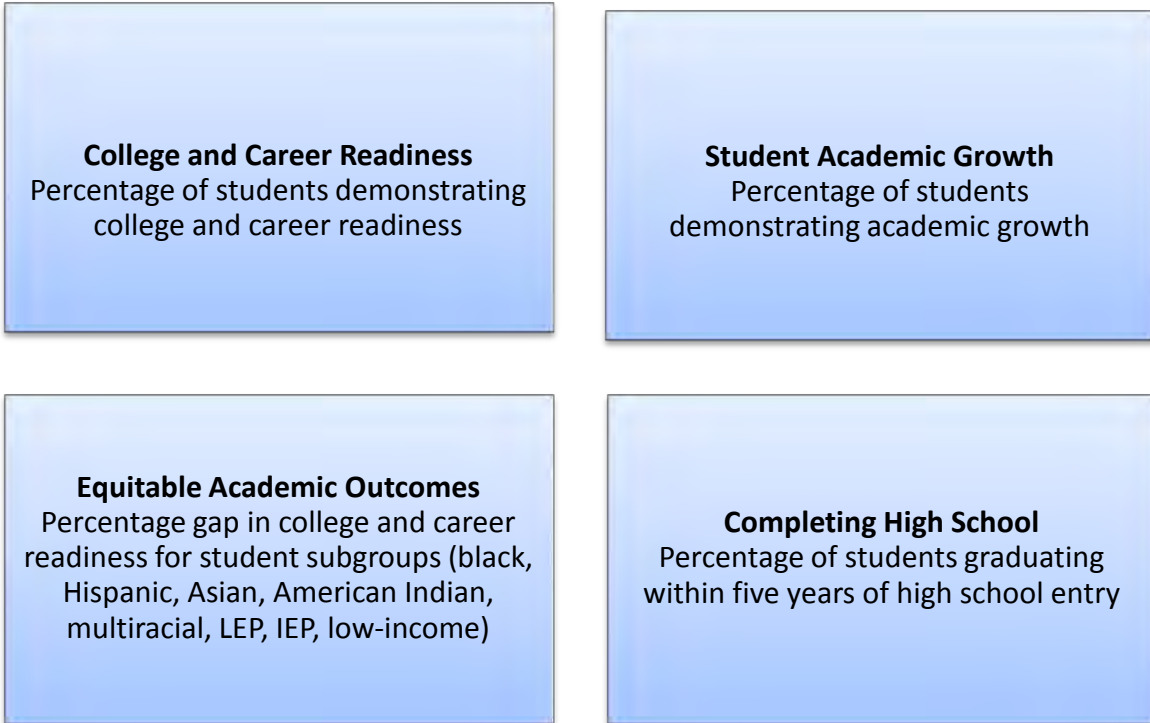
**College and Career Readiness**
Percentage of students demonstrating college and career readiness

**Student Academic Growth**
Percentage of students demonstrating academic growth

**Equitable Academic Outcomes**
Percentage gap in college and career readiness for student subgroups (black, Hispanic, Asian, American Indian, multiracial, LEP, IEP, low-income)

**Completing High School**
Percentage of students graduating within five years of high school entry